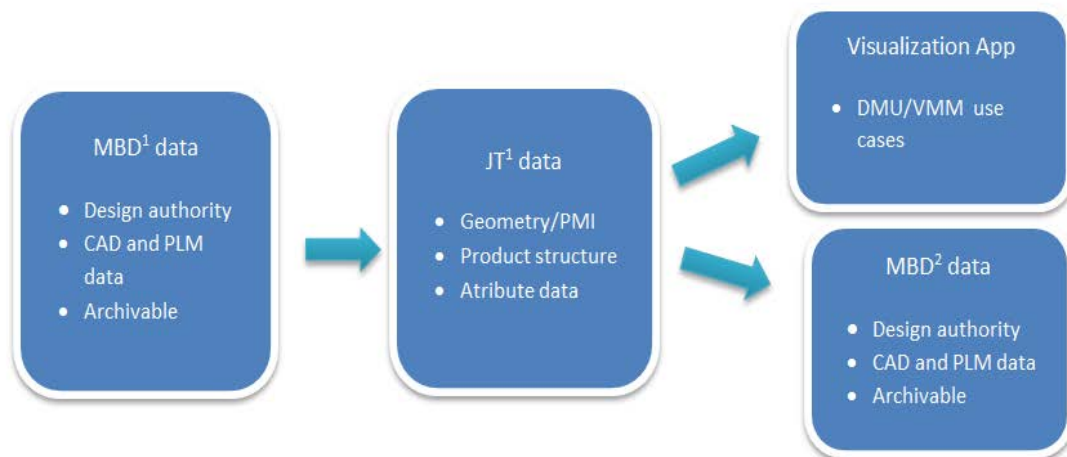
MBD$^1$ data

- Design authority
- CAD and PLM data
- Archivable

JT$^1$ data

- Geometry/PMI
- Product structure
- Atribute data

Visualization App

- DMU/VMM use cases

MBD$^2$ data

- Design authority
- CAD and PLM data
- Archivable